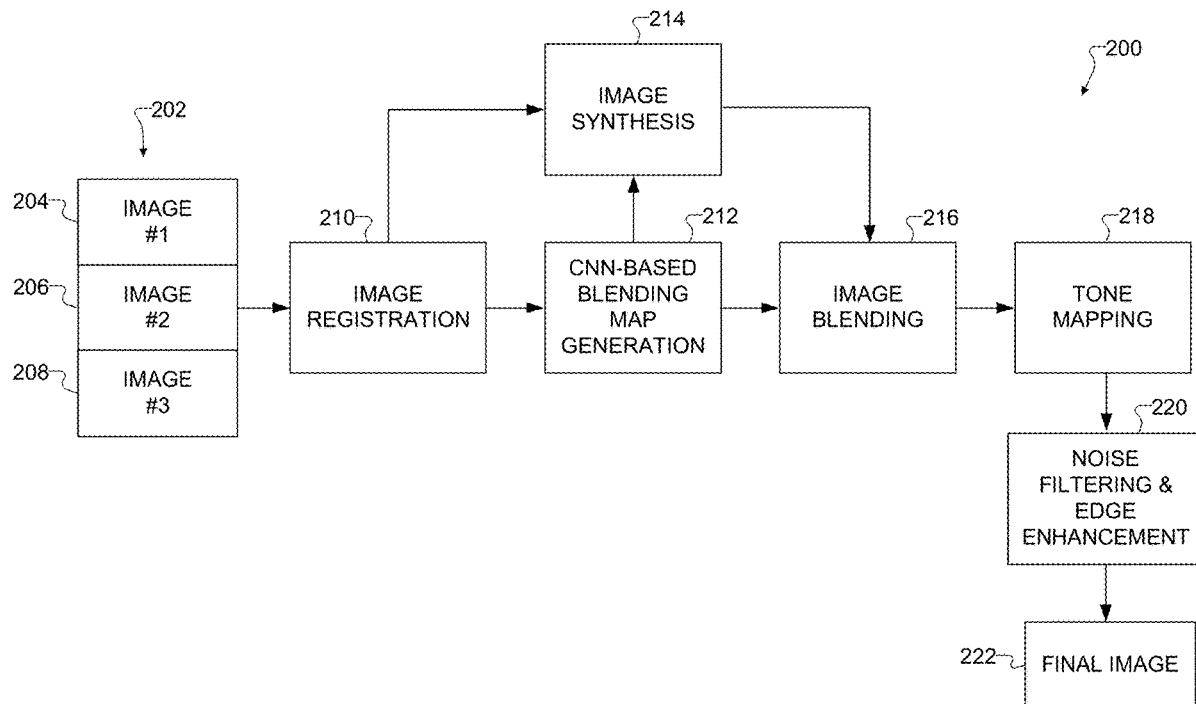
214

200

202

IMAGE SYNTHESIS

204

IMAGE #1

210

212

216

218

206

IMAGE #2

IMAGE REGISTRATION

CNN-BASED BLENDING MAP GENERATION

IMAGE BLENDING

TONE MAPPING

208

IMAGE #3

220

NOISE FILTERING & EDGE ENHANCEMENT

222

FINAL IMAGE